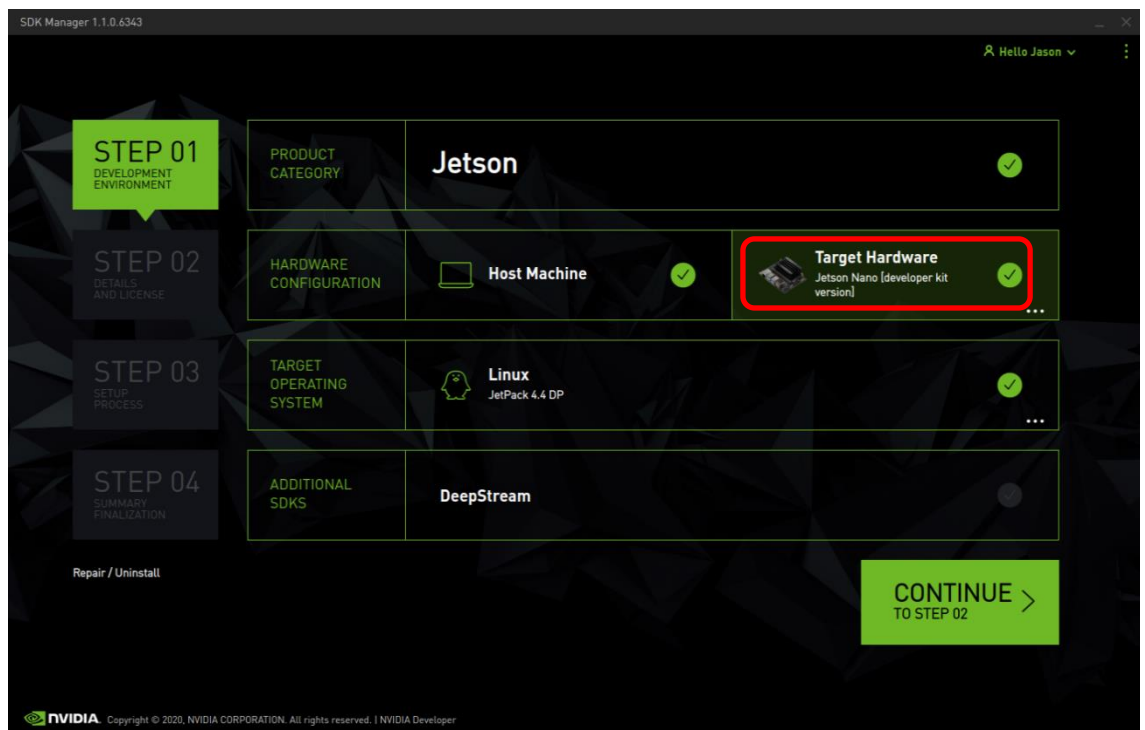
SDK Manager 1.1.0.6343

Hello Jason

STEP 01
DEVELOPMENT ENVIRONMENT

STEP 02
DETAILS AND LICENSE

STEP 03
SETUP PROCESS

STEP 04
SUMMARY FINALIZATION

PRODUCT CATEGORY

Jetson

HARDWARE CONFIGURATION

Host Machine

Target Hardware
Jetson Nano [developer kit version]

TARGET OPERATING SYSTEM

Linux
JetPack 4.4 DP

ADDITIONAL SDKS

DeepStream

Repair / Uninstall

CONTINUE
TO STEP 02

NVIDIA. Copyright © 2020, NVIDIA CORPORATION. All rights reserved. | NVIDIA Developer